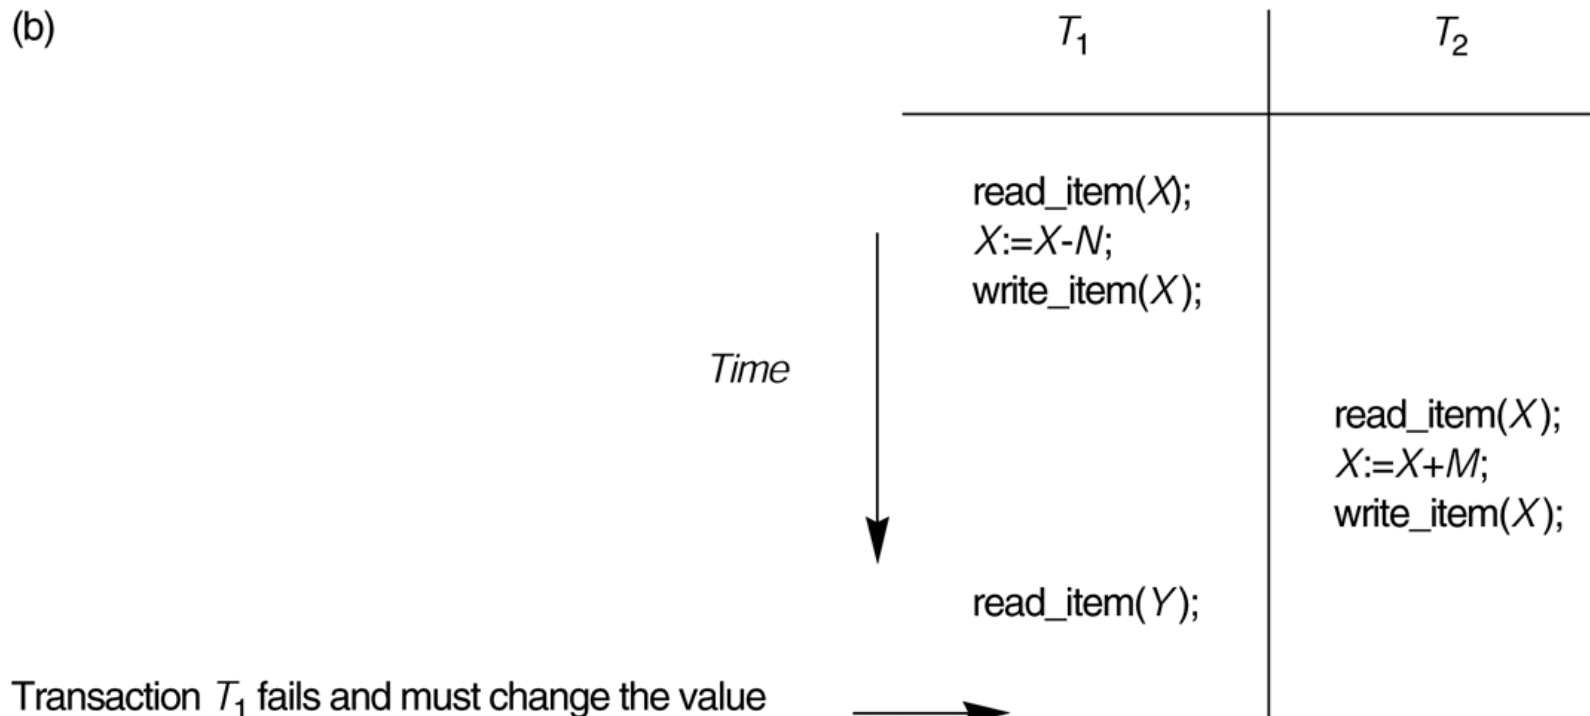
(b)

| $T_1$ | $T_2$ |
|---|---|
| read_item($X$); $X$:=$X$-$N$; write_item($X$); | |
| | read_item($X$); $X$:=$X$+$M$; write_item($X$); |
| read_item($Y$); | |

Time

Transaction $T_1$ fails and must change the value